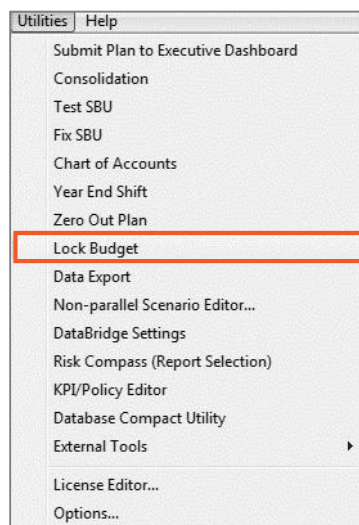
Utilities Help

Submit Plan to Executive Dashboard
Consolidation
Test SBU
Fix SBU
Chart of Accounts
Year End Shift
Zero Out Plan
Lock Budget
Data Export
Non-parallel Scenario Editor...
DataBridge Settings
Risk Compass (Report Selection)
KPI/Policy Editor
Database Compact Utility
External Tools

License Editor...
Options...